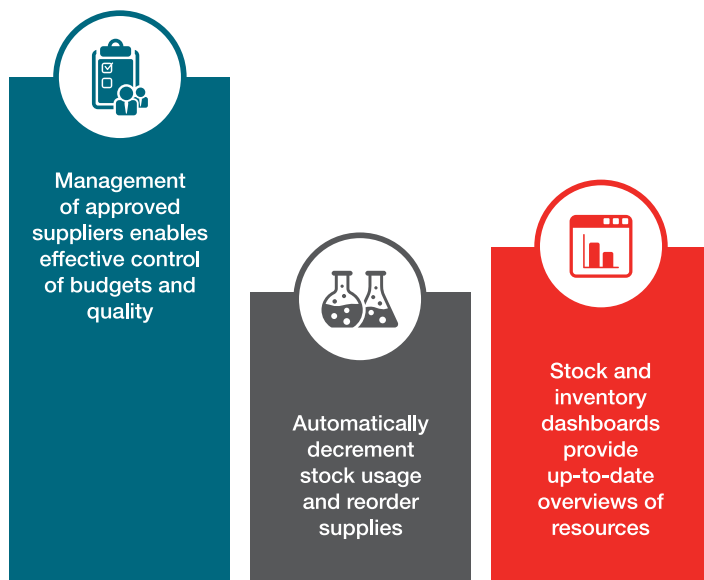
Management of approved suppliers enables effective control of budgets and quality

Automatically decrement stock usage and reorder supplies

Stock and inventory dashboards provide up-to-date overviews of resources